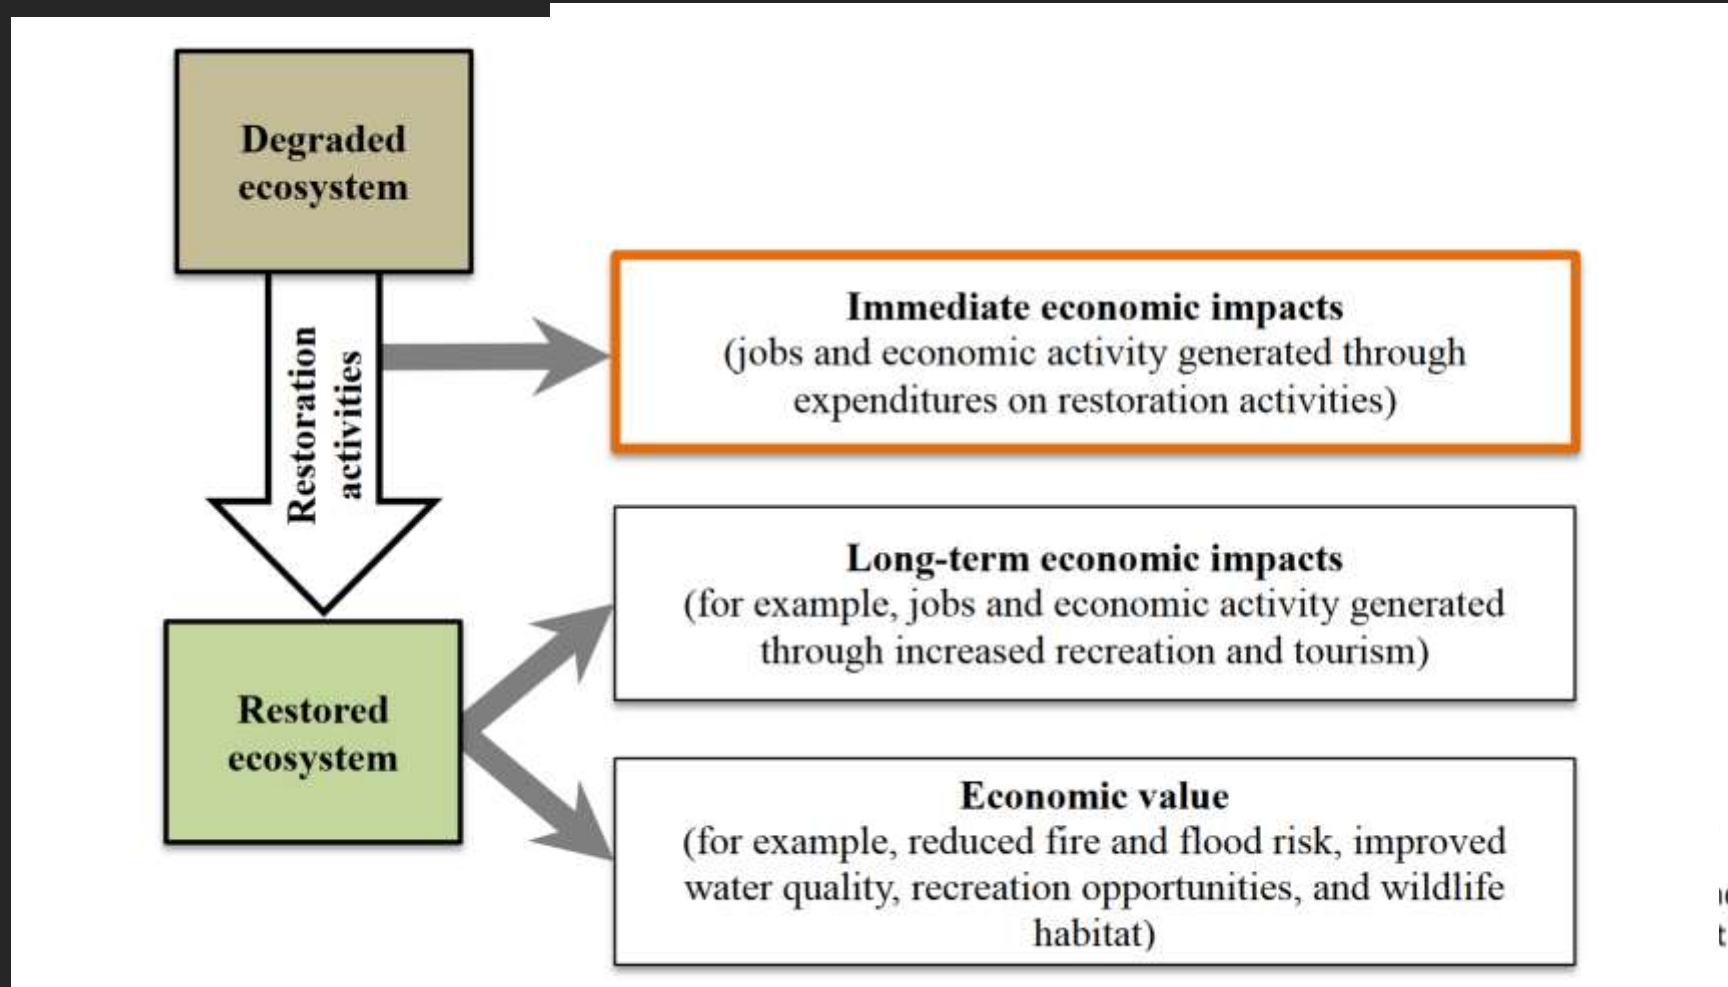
Degraded ecosystem

Restoration activities

Immediate economic impacts
(jobs and economic activity generated through expenditures on restoration activities)

Long-term economic impacts
(for example, jobs and economic activity generated through increased recreation and tourism)

Restored ecosystem

Economic value
(for example, reduced fire and flood risk, improved water quality, recreation opportunities, and wildlife habitat)